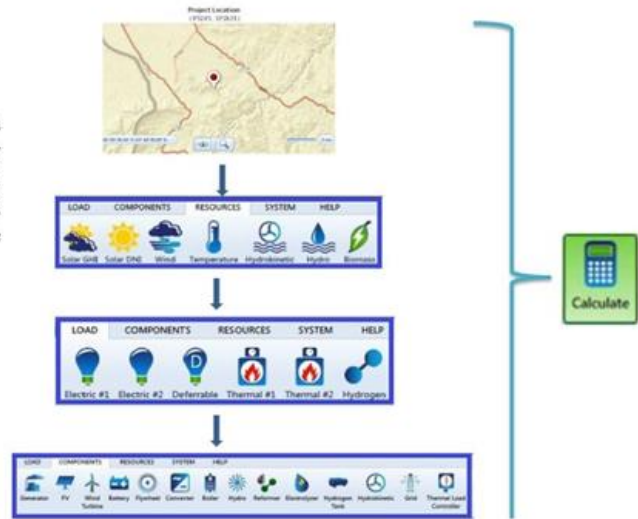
Project Location
([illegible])

LOAD COMPONENTS RESOURCES SYSTEM HELP
Solar GHI Solar DNI Wind Temperature Hydrokinetic Hydro Biomass

LOAD COMPONENTS RESOURCES SYSTEM HELP
Electric #1 Electric #2 Deferrable Thermal #1 Thermal #2 Hydrogen

LOAD COMPONENTS RESOURCES SYSTEM HELP
Generator PV Wind Turbine Battery Flywheel Converter Boiler Hydro Reformer Electrolyzer Hydrogen Tank Hydrokinetic Grid Thermal Load Controller

Calculate